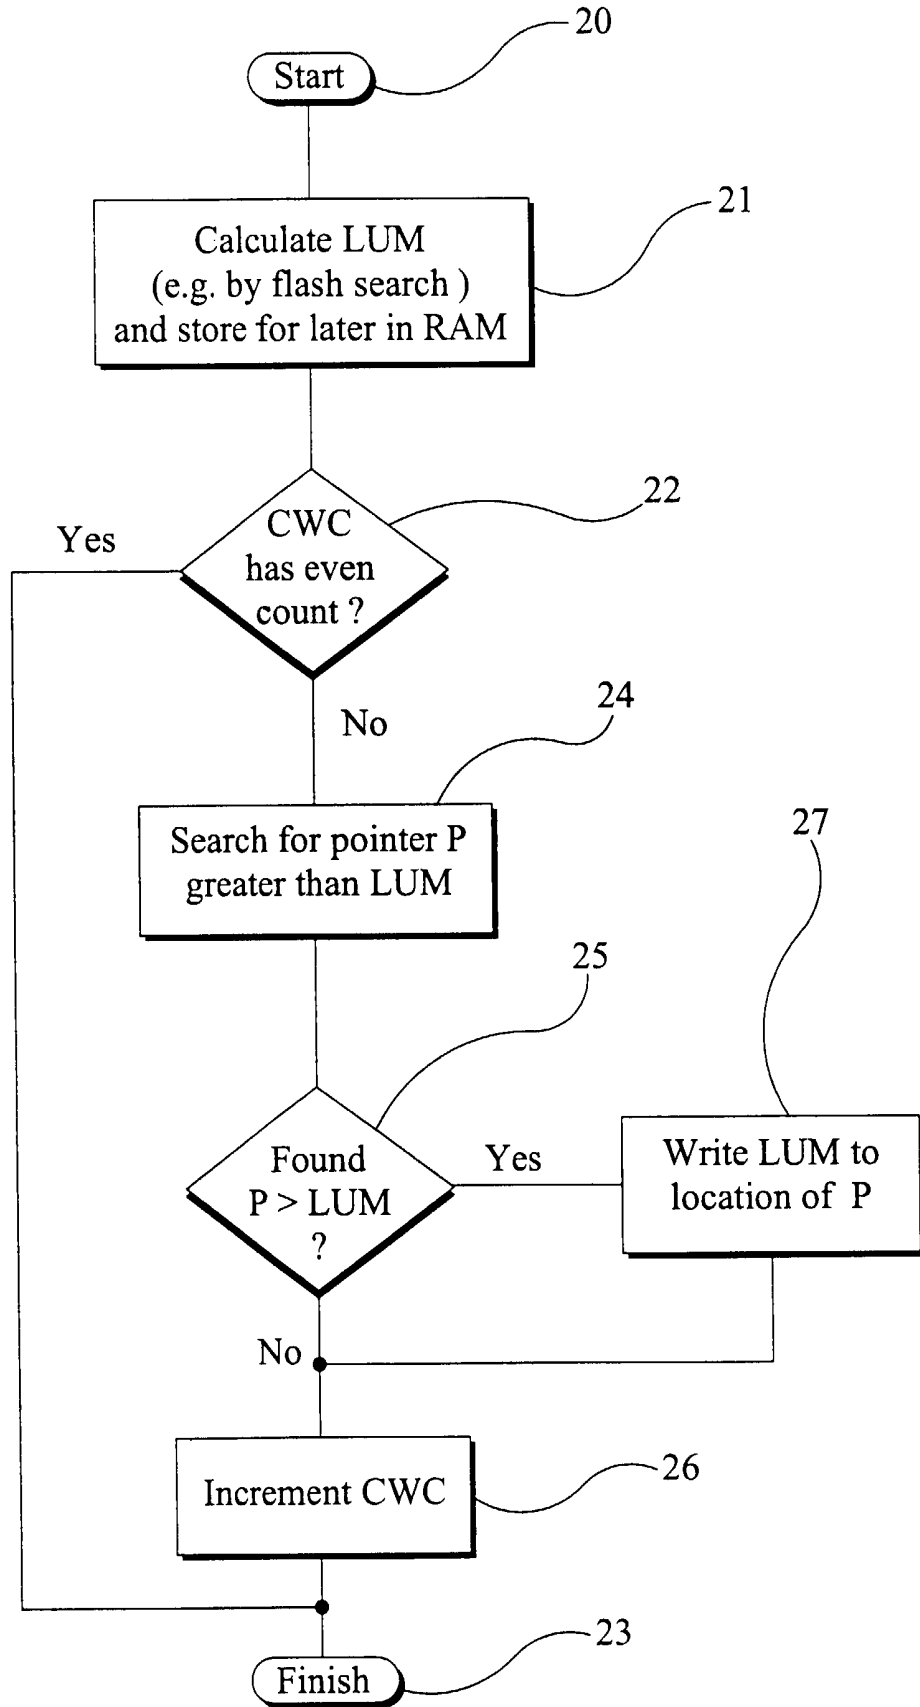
20
Start

21
Calculate LUM (e.g. by flash search ) and store for later in RAM

22
Yes
CWC has even count ?

No
24
Search for pointer P greater than LUM

27
25
Found P > LUM ?
Yes
Write LUM to location of P

No

Increment CWC
26

23
Finish